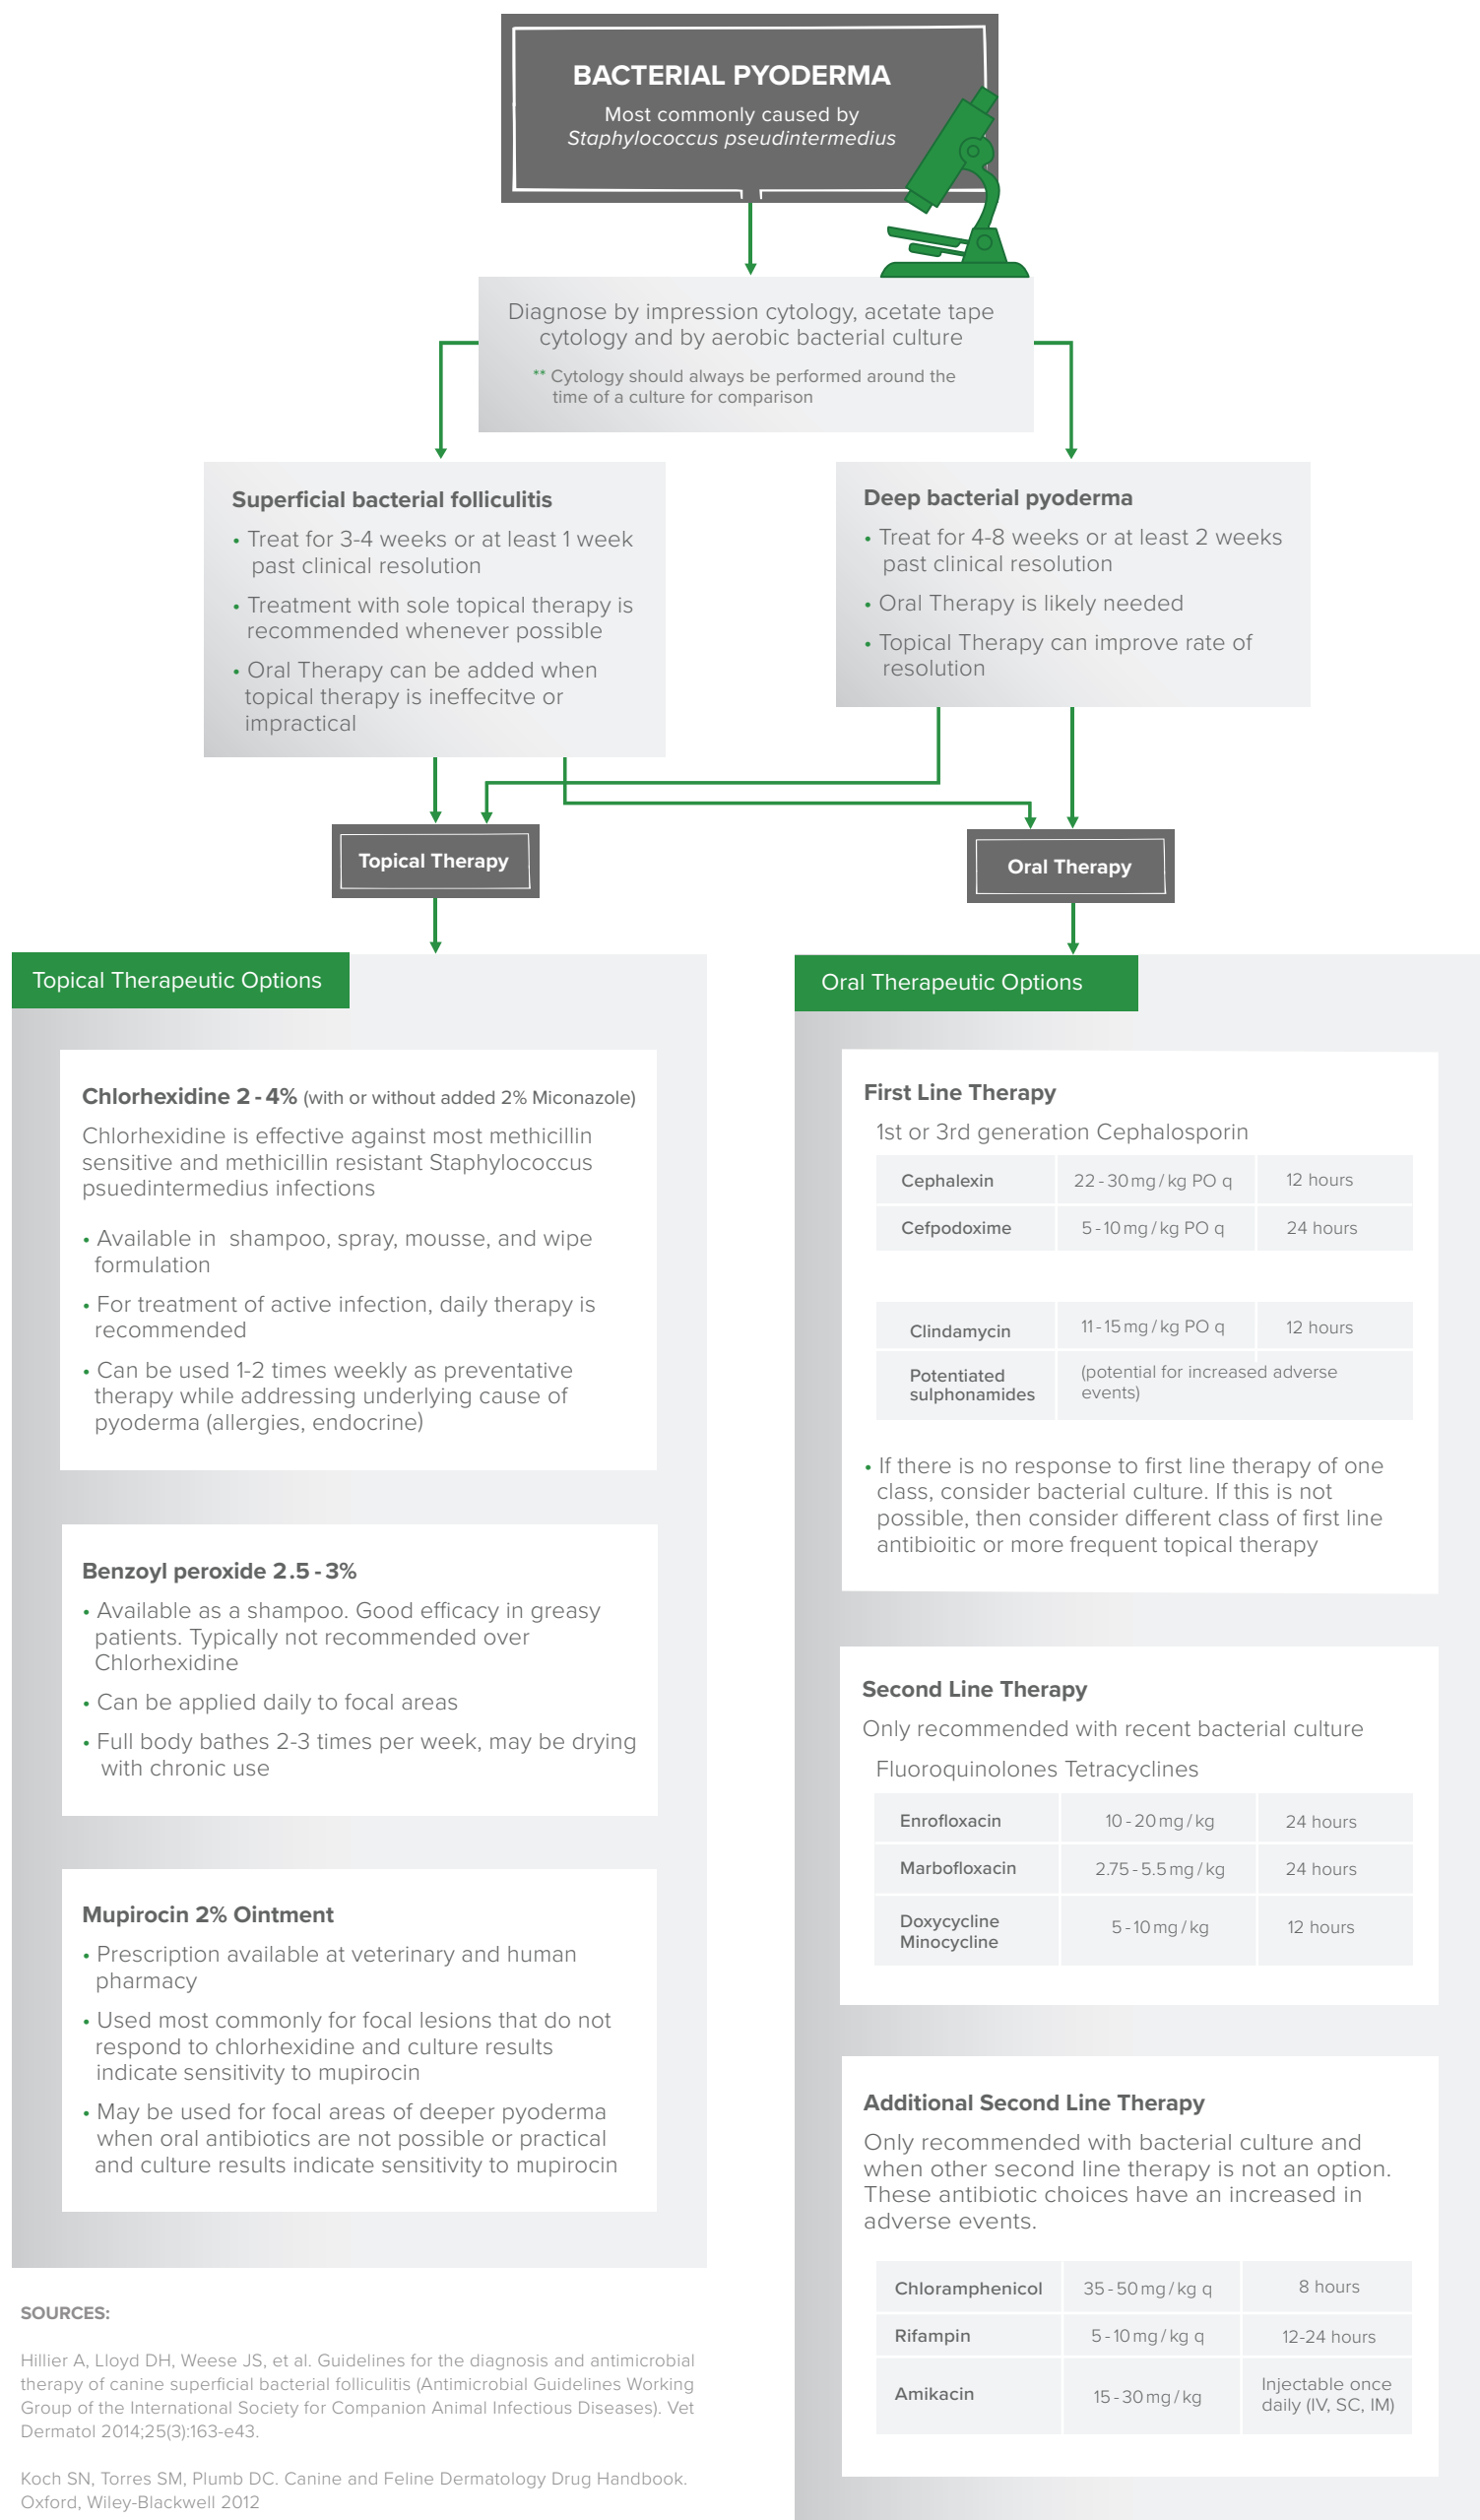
BACTERIAL PYODERMA

Most commonly caused by *Staphylococcus pseudintermedius*

Diagnose by impression cytology, acetate tape cytology and by aerobic bacterial culture

** Cytology should always be performed around the time of a culture for comparison

Superficial bacterial folliculitis

• Treat for 3-4 weeks or at least 1 week past clinical resolution

• Treatment with sole topical therapy is recommended whenever possible

• Oral Therapy can be added when topical therapy is ineffecitve or impractical

Deep bacterial pyoderma

• Treat for 4-8 weeks or at least 2 weeks past clinical resolution

• Oral Therapy is likely needed

• Topical Therapy can improve rate of resolution

Topical Therapy

Oral Therapy

Topical Therapeutic Options

Chlorhexidine 2 - 4% (with or without added 2% Miconazole)

Chlorhexidine is effective against most methicillin sensitive and methicillin resistant Staphylococcus psuedintermedius infections

• Available in shampoo, spray, mousse, and wipe formulation

• For treatment of active infection, daily therapy is recommended

• Can be used 1-2 times weekly as preventative therapy while addressing underlying cause of pyoderma (allergies, endocrine)

Benzoyl peroxide 2.5 - 3%

• Available as a shampoo. Good efficacy in greasy patients. Typically not recommended over Chlorhexidine

• Can be applied daily to focal areas

• Full body bathes 2-3 times per week, may be drying with chronic use

Mupirocin 2% Ointment

• Prescription available at veterinary and human pharmacy

• Used most commonly for focal lesions that do not respond to chlorhexidine and culture results indicate sensitivity to mupirocin

• May be used for focal areas of deeper pyoderma when oral antibiotics are not possible or practical and culture results indicate sensitivity to mupirocin

Oral Therapeutic Options

First Line Therapy

1st or 3rd generation Cephalosporin

| Cephalexin | 22 - 30 mg / kg PO q | 12 hours |
|---|---|---|
| Cefpodoxime | 5 - 10 mg / kg PO q | 24 hours |

| Clindamycin | 11 - 15 mg / kg PO q | 12 hours |
|---|---|---|
| Potentiated sulphonamides | (potential for increased adverse events) | |

• If there is no response to first line therapy of one class, consider bacterial culture. If this is not possible, then consider different class of first line antibioitic or more frequent topical therapy

Second Line Therapy

Only recommended with recent bacterial culture

Fluoroquinolones Tetracyclines

| Enrofloxacin | 10 - 20 mg / kg | 24 hours |
|---|---|---|
| Marbofloxacin | 2.75 - 5.5 mg / kg | 24 hours |
| Doxycycline Minocycline | 5 - 10 mg / kg | 12 hours |

Additional Second Line Therapy

Only recommended with bacterial culture and when other second line therapy is not an option. These antibiotic choices have an increased in adverse events.

| Chloramphenicol | 35 - 50 mg / kg q | 8 hours |
|---|---|---|
| Rifampin | 5 - 10 mg / kg q | 12-24 hours |
| Amikacin | 15 - 30 mg / kg | Injectable once daily (IV, SC, IM) |

SOURCES:

Hillier A, Lloyd DH, Weese JS, et al. Guidelines for the diagnosis and antimicrobial therapy of canine superficial bacterial folliculitis (Antimicrobial Guidelines Working Group of the International Society for Companion Animal Infectious Diseases). Vet Dermatol 2014;25(3):163-e43.

Koch SN, Torres SM, Plumb DC. Canine and Feline Dermatology Drug Handbook. Oxford, Wiley-Blackwell 2012